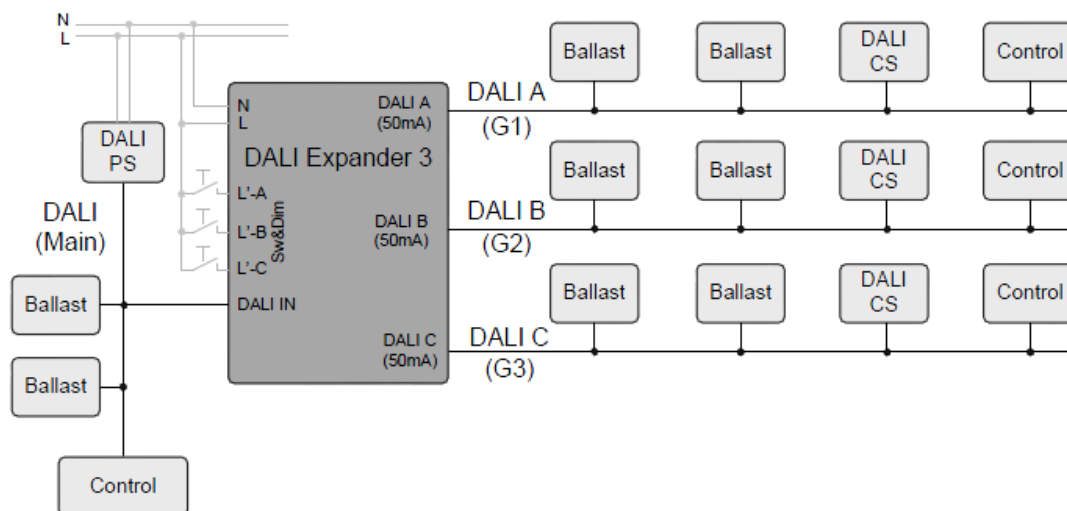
N
L

DALI PS

DALI (Main)

Ballast

Ballast

Control

N
L
DALI Expander 3
L'-A
L'-B
L'-C
Sw&Dim
DALI IN
DALI A (50mA)
DALI B (50mA)
DALI C (50mA)

DALI A
(G1)
DALI B
(G2)
DALI C
(G3)

Ballast
Ballast
DALI CS
Control

Ballast
Ballast
DALI CS
Control

Ballast
Ballast
DALI CS
Control